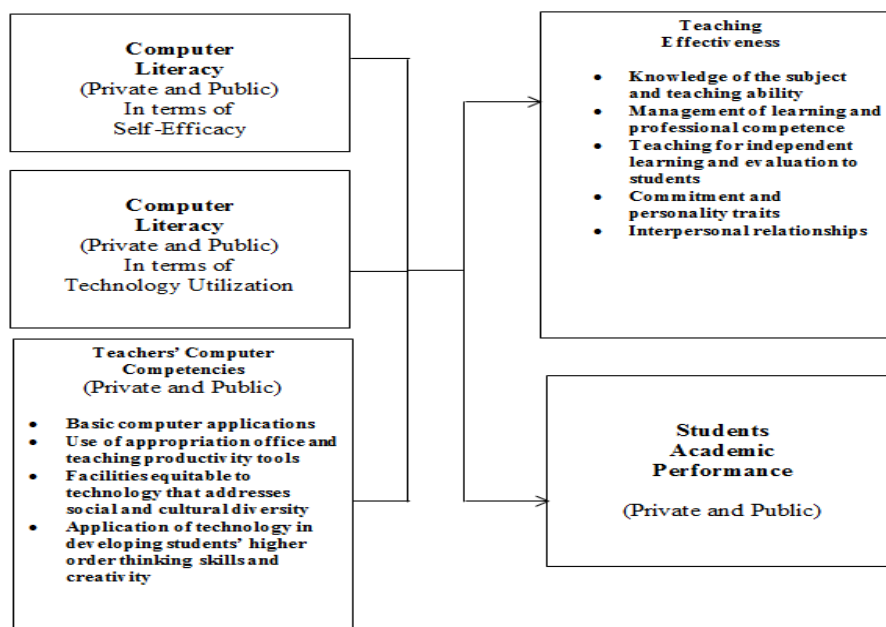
Computer Literacy
(Private and Public)
In terms of
Self-Efficacy

Computer Literacy
(Private and Public)
In terms of
Technology Utilization

Teachers' Computer Competencies
(Private and Public)

- Basic computer applications
- Use of appropriation office and teaching productivity tools
- Facilities equitable to technology that addresses social and cultural diversity
- Application of technology in developing students' higher order thinking skills and creativity

Teaching Effectiveness

- Knowledge of the subject and teaching ability
- Management of learning and professional competence
- Teaching for independent learning and evaluation to students
- Commitment and personality traits
- Interpersonal relationships

Students Academic Performance

(Private and Public)